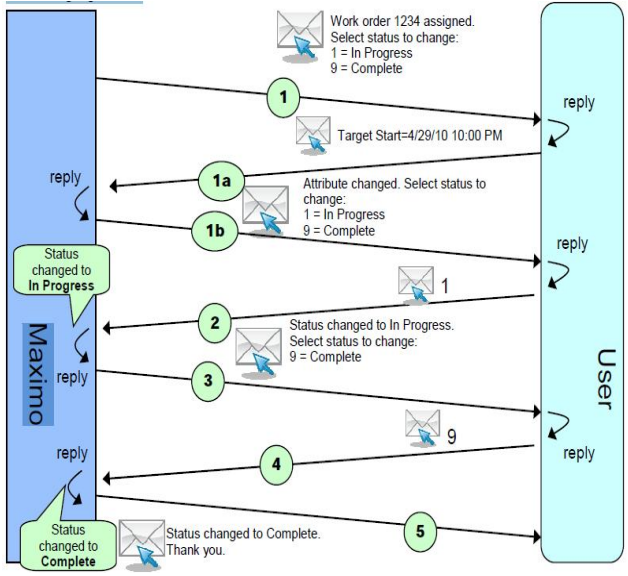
Work order 1234 assigned.
Select status to change:
1 = In Progress
9 = Complete

1

reply

Target Start=4/29/10 10:00 PM

reply

1a

Attribute changed. Select status to change:
1 = In Progress
9 = Complete

1b

reply

Status changed to **In Progress**

1

2

Status changed to In Progress.
Select status to change:
9 = Complete

Maximo

reply

3

User

9

reply

4

reply

5

Status changed to **Complete**

Status changed to Complete.
Thank you.